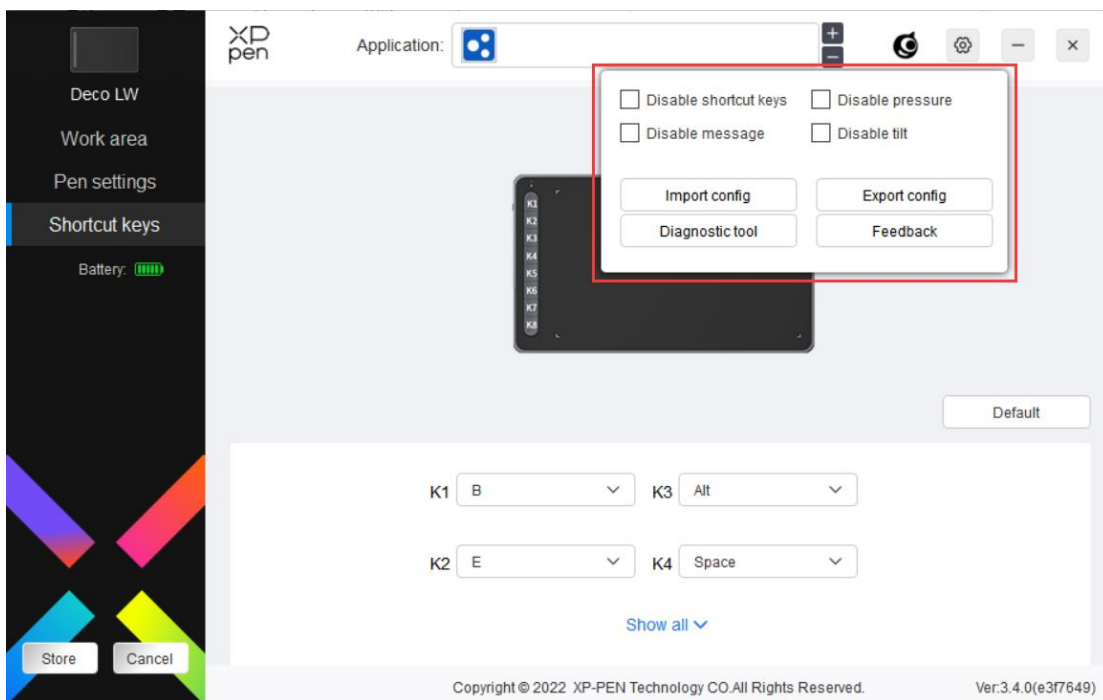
Deco LW
Work area
Pen settings
Shortcut keys
Battery:

XP pen
Application:
+
−
—
×

Disable shortcut keys
Disable pressure
Disable message
Disable tilt
Import config
Export config
Diagnostic tool
Feedback

K1
K2
K3
K4
K5
K6
K7
K8

Default

K1 B
K3 Alt
K2 E
K4 Space
Show all

Store
Cancel

Copyright © 2022 XP-PEN Technology CO.All Rights Reserved.
Ver:3.4.0(e3f7649)